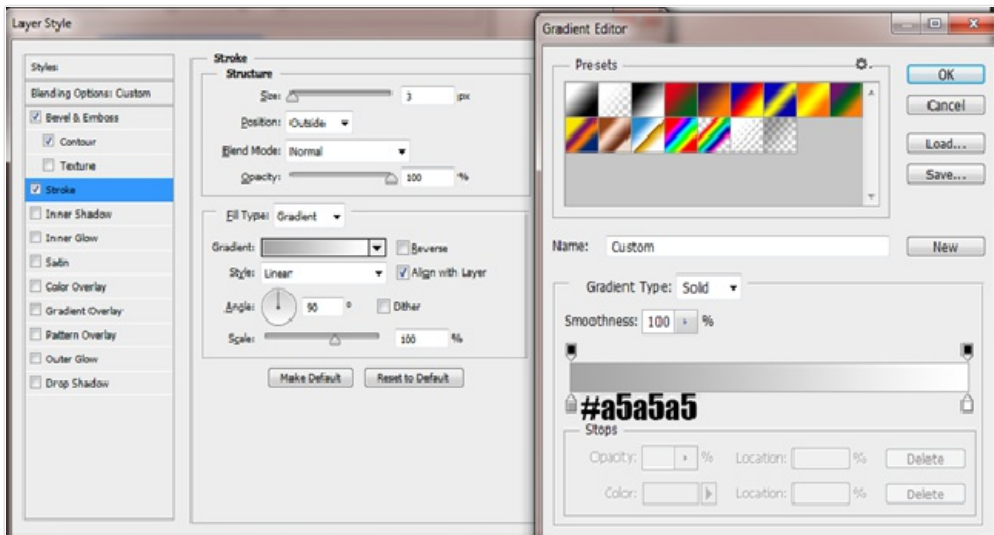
Layer Style

Styles

Blending Options: Custom

Bevel & Emboss

Contour

Texture

Stroke

Inner Shadow

Inner Glow

Satin

Color Overlay

Gradient Overlay

Pattern Overlay

Outer Glow

Drop Shadow

Stroke

Structure

Size: 3 px

Position: Outside

Blend Mode: Normal

Opacity: 100 %

Fill Type: Gradient

Gradient: Reverse

Style: Linear Align with Layer

Angle: 90 ° Dither

Scale: 100 %

Make Default Reset to Default

Gradient Editor

Presets

OK

Cancel

Load...

Save...

Name: Custom

New

Gradient Type: Solid

Smoothness: 100 %

#a5a5a5

Stops

Opacity: % Location: % Delete

Color: Location: % Delete